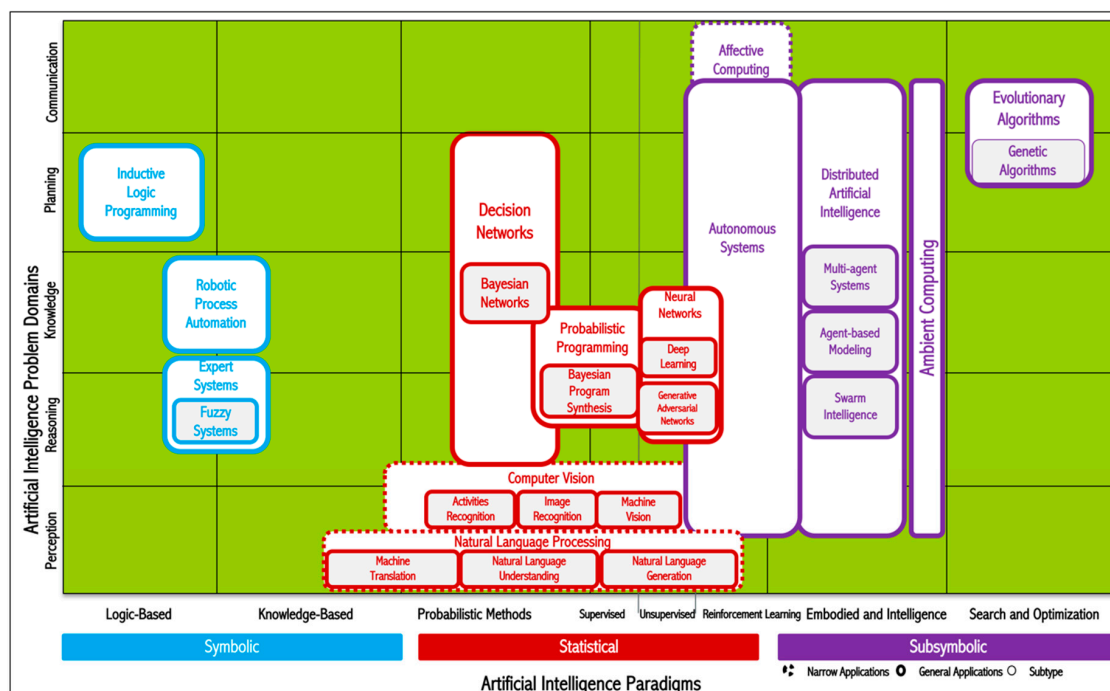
Artificial Intelligence Problem Domains

Communication
Planning
Knowledge
Reasoning
Perception

Affective Computing

Evolutionary Algorithms
Genetic Algorithms

Inductive Logic Programming

Decision Networks
Bayesian Networks

Autonomous Systems

Distributed Artificial Intelligence
Multi-agent Systems
Agent-based Modeling
Swarm Intelligence

Ambient Computing

Robotic Process Automation

Expert Systems
Fuzzy Systems

Probabilistic Programming
Bayesian Program Synthesis

Neural Networks
Deep Learning
Generative Adversarial Networks

Computer Vision
Activities Recognition
Image Recognition
Machine Vision

Natural Language Processing
Machine Translation
Natural Language Understanding
Natural Language Generation

Logic-Based
Knowledge-Based
Probabilistic Methods
Supervised
Unsupervised
Reinforcement Learning
Embodied and Intelligence
Search and Optimization

Symbolic
Statistical
Subsymbolic

Narrow Applications
General Applications
Subtype

Artificial Intelligence Paradigms